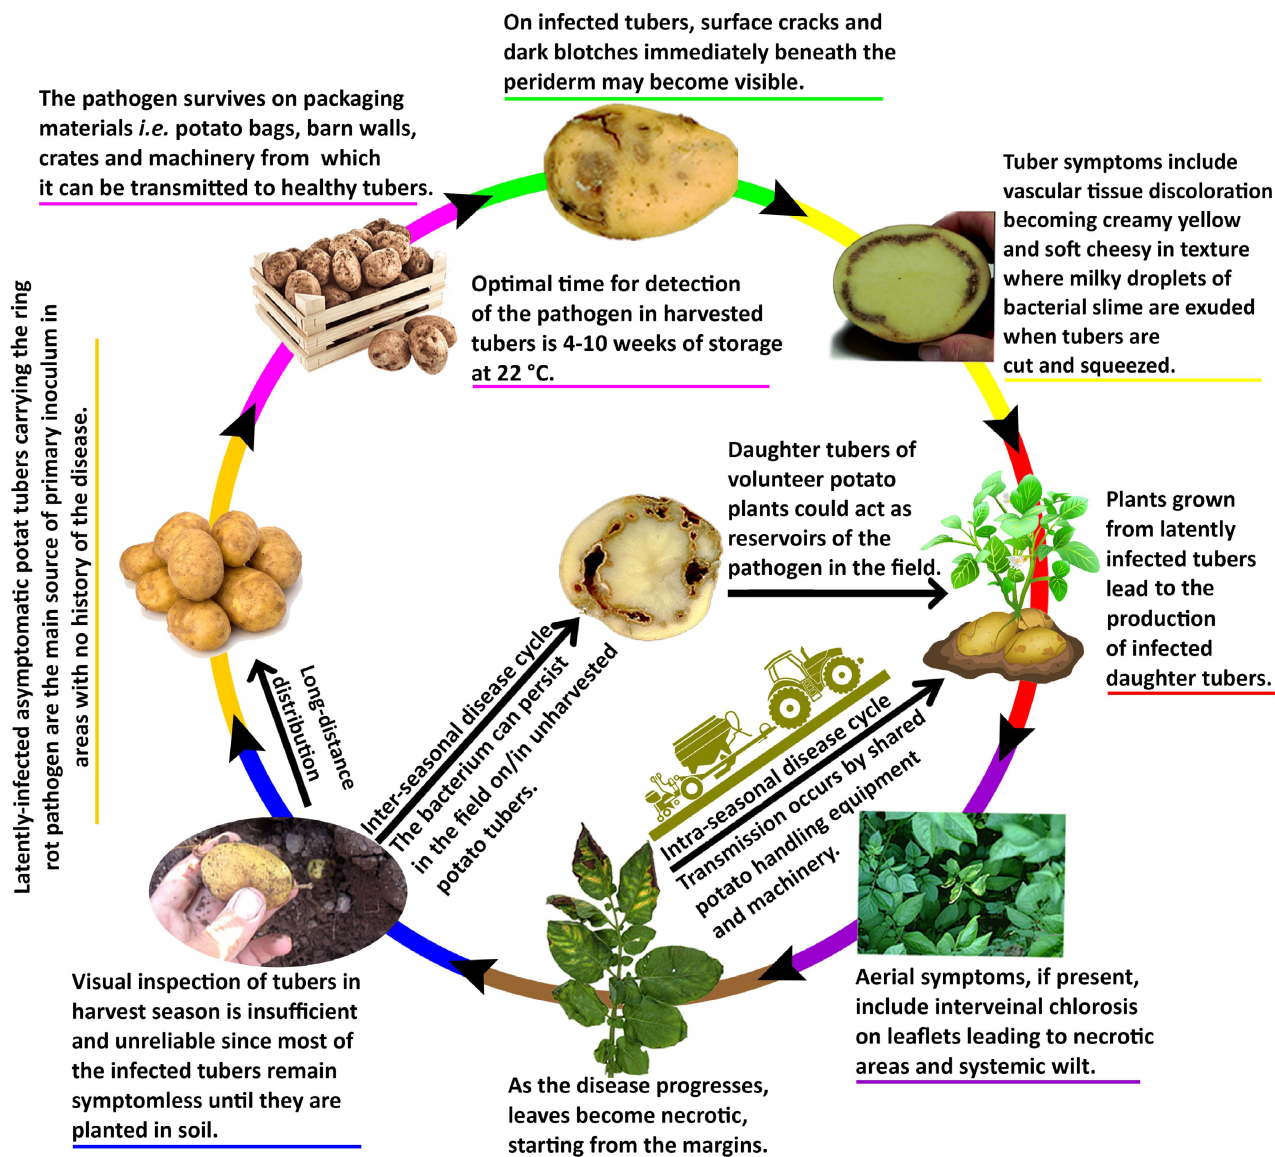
On infected tubers, surface cracks and dark blotches immediately beneath the periderm may become visible.

The pathogen survives on packaging materials *i.e.* potato bags, barn walls, crates and machinery from which it can be transmitted to healthy tubers.

Tuber symptoms include vascular tissue discoloration becoming creamy yellow and soft cheesy in texture where milky droplets of bacterial slime are exuded when tubers are cut and squeezed.

Optimal time for detection of the pathogen in harvested tubers is 4-10 weeks of storage at 22 °C.

Latently-infected asymptomatic potat tubers carrying the ring rot pathogen are the main source of primary inoculum in areas with no history of the disease.

Daughter tubers of volunteer potato plants could act as reservoirs of the pathogen in the field.

Plants grown from latently infected tubers lead to the production of infected daughter tubers.

Long-distance distribution

Inter-seasonal disease cycle
The bacterium can persist in the field on/in unharvested potato tubers.

Intra-seasonal disease cycle
Transmission occurs by shared potato handling equipment and machinery.

Visual inspection of tubers in harvest season is insufficient and unreliable since most of the infected tubers remain symptomless until they are planted in soil.

As the disease progresses, leaves become necrotic, starting from the margins.

Aerial symptoms, if present, include interveinal chlorosis on leaflets leading to necrotic areas and systemic wilt.